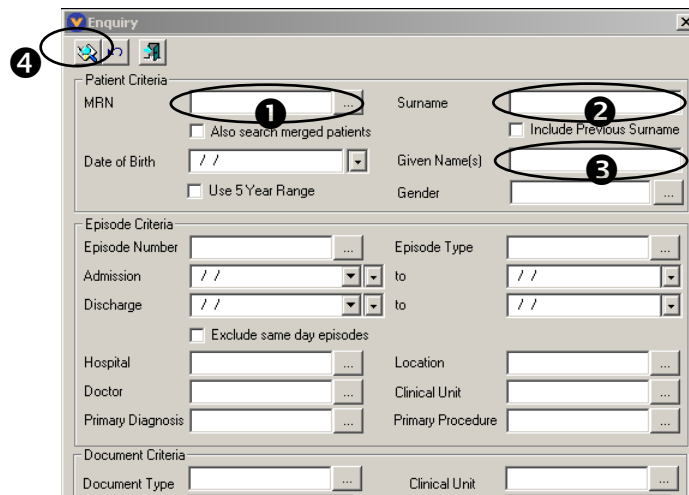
Enquiry

❹

Patient Criteria

MRN ... ❶

Also search merged patients

Surname ❷

Include Previous Surname

Date of Birth / /

Given Name(s) ❸

Use 5 Year Range

Gender ...

Episode Criteria

Episode Number ...

Episode Type ...

Admission / / to / /

Discharge / / to / /

Exclude same day episodes

Hospital ...

Location ...

Doctor ...

Clinical Unit ...

Primary Diagnosis ...

Primary Procedure ...

Document Criteria

Document Type ...

Clinical Unit ...